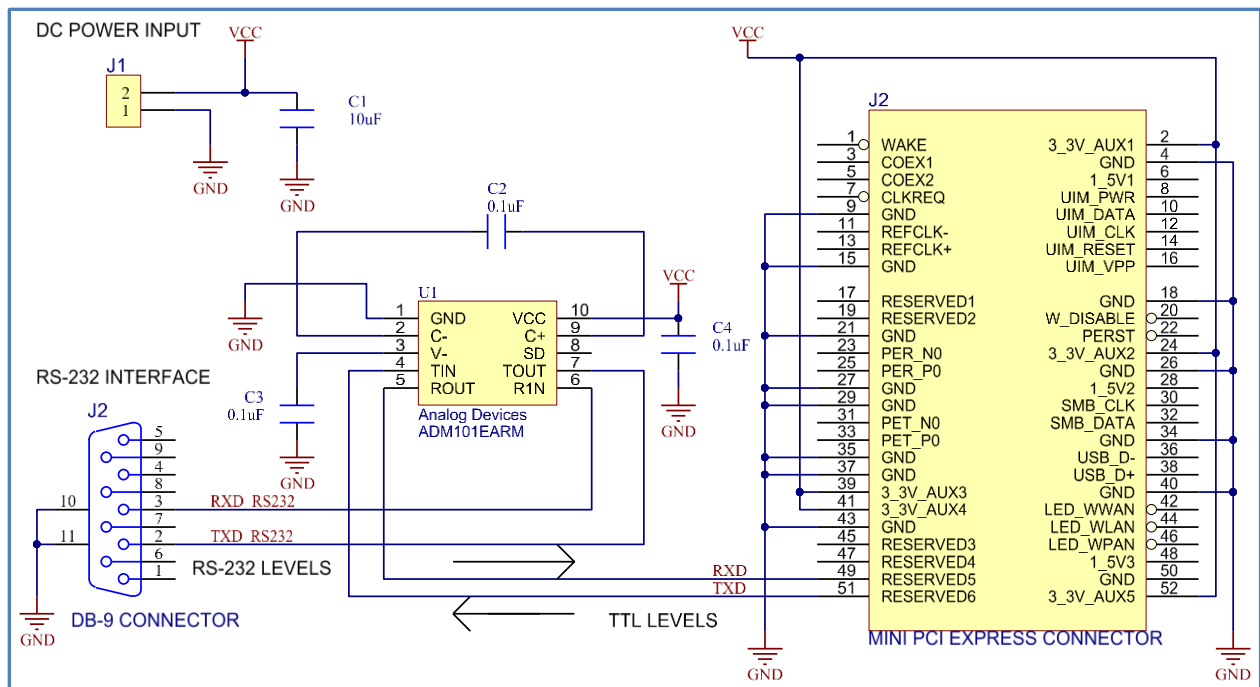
DC POWER INPUT

VCC

J1
2
1

C1
10uF

GND
GND

C2
0.1uF

VCC

U1
1 GND VCC 10
2 C- C+ 9
3 V- SD 8
4 TIN TOUT 7
5 ROUT R1N 6
Analog Devices
ADM101EARM

GND

C4
0.1uF

GND

C3
0.1uF

GND

RS-232 INTERFACE

J2
5
9
4
8
3
7
2
6
1
10
11

RXD_RS232
TXD_RS232

RS-232 LEVELS

GND
DB-9 CONNECTOR

RXD
TXD

TTL LEVELS

VCC

J2

| | | | |
|---|---|---|---|
| 1 | WAKE | 3_3V_AUX1 | 2 |
| 3 | COEX1 | GND | 4 |
| 5 | COEX2 | 1_5V1 | 6 |
| 7 | CLKREQ | UIM_PWR | 8 |
| 9 | GND | UIM_DATA | 10 |
| 11 | REFCLK- | UIM_CLK | 12 |
| 13 | REFCLK+ | UIM_RESET | 14 |
| 15 | GND | UIM_VPP | 16 |
| 17 | RESERVED1 | GND | 18 |
| 19 | RESERVED2 | W_DISABLE | 20 |
| 21 | GND | PERST | 22 |
| 23 | PER_N0 | 3_3V_AUX2 | 24 |
| 25 | PER_P0 | GND | 26 |
| 27 | GND | 1_5V2 | 28 |
| 29 | GND | SMB_CLK | 30 |
| 31 | PET_N0 | SMB_DATA | 32 |
| 33 | PET_P0 | GND | 34 |
| 35 | GND | USB_D- | 36 |
| 37 | GND | USB_D+ | 38 |
| 39 | 3_3V_AUX3 | GND | 40 |
| 41 | 3_3V_AUX4 | LED_WWAN | 42 |
| 43 | GND | LED_WLAN | 44 |
| 45 | RESERVED3 | LED_WPAN | 46 |
| 47 | RESERVED4 | 1_5V3 | 48 |
| 49 | RESERVED5 | GND | 50 |
| 51 | RESERVED6 | 3_3V_AUX5 | 52 |

GND
MINI PCI EXPRESS CONNECTOR
GND